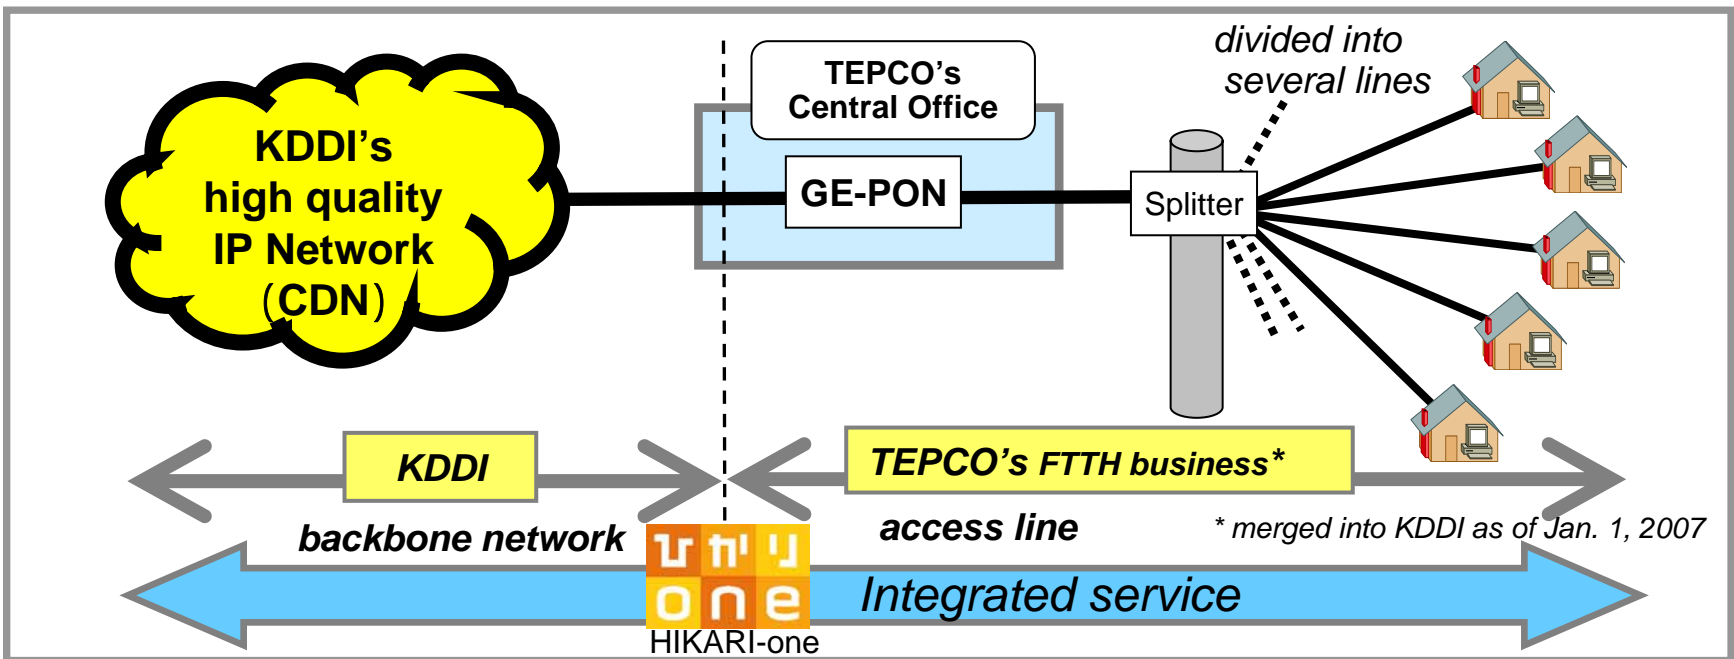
KDDI's high quality IP Network (CDN)

TEPCO's Central Office

GE-PON

divided into several lines

Splitter

KDDI

TEPCO's FTTH business*

backbone network

access line

* merged into KDDI as of Jan. 1, 2007

ひかり one

Integrated service

HIKARI-one